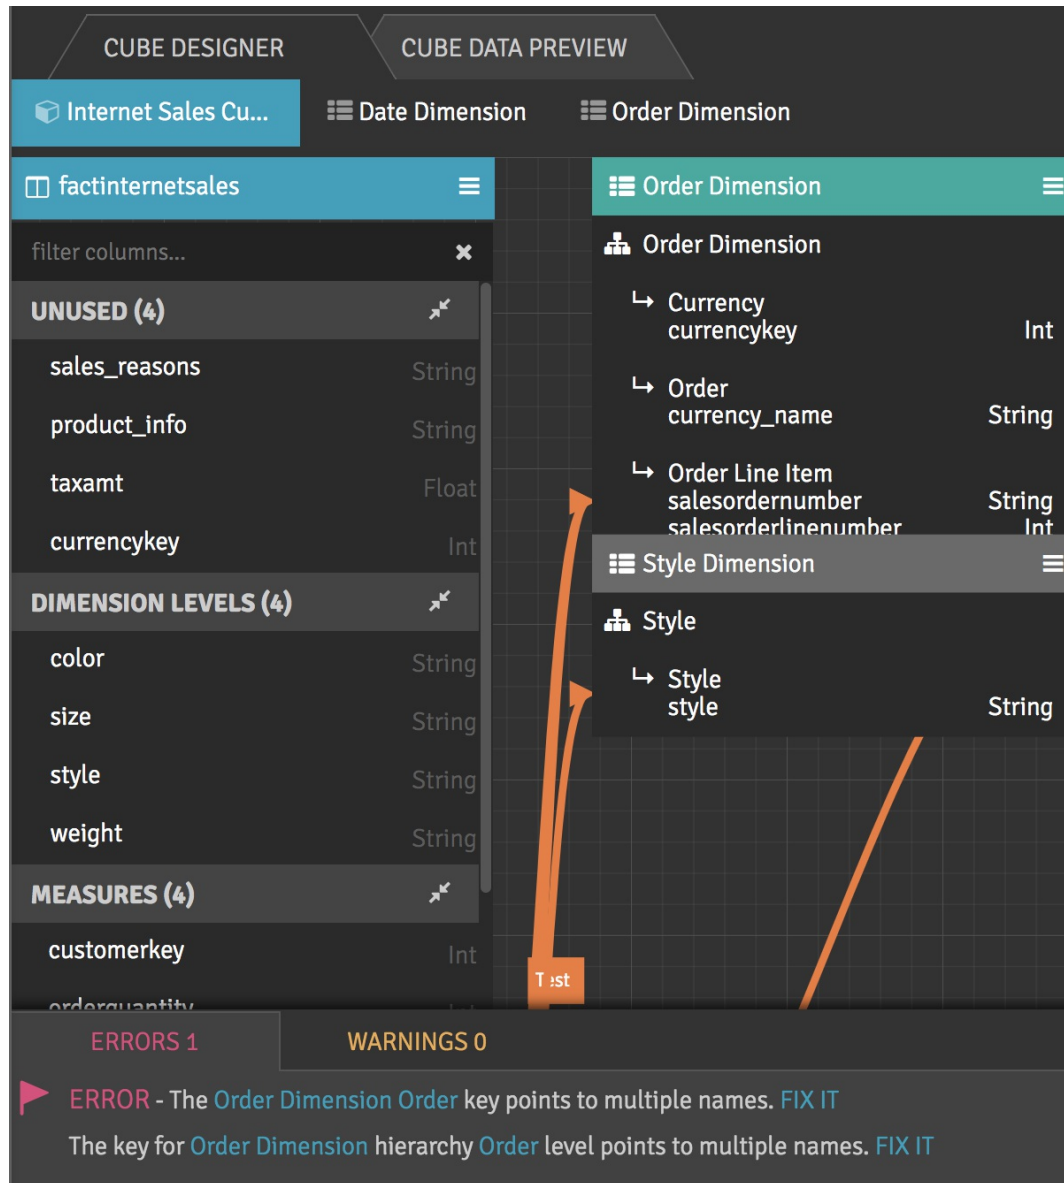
CUBE DESIGNER
CUBE DATA PREVIEW

Internet Sales Cu...
Date Dimension
Order Dimension

factinternetsales

filter columns...

UNUSED (4)
sales_reasons String
product_info String
taxamt Float
currencykey Int

DIMENSION LEVELS (4)
color String
size String
style String
weight String

MEASURES (4)
customerkey Int
orderquantity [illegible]

Order Dimension
Order Dimension
↳ Currency
currencykey Int
↳ Order
currency_name String
↳ Order Line Item
salesordernumber String
salesorderlinenumber Int

Style Dimension
Style
↳ Style
style String

T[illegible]st

ERRORS 1
WARNINGS 0

ERROR - The Order Dimension Order key points to multiple names. FIX IT
The key for Order Dimension hierarchy Order level points to multiple names. FIX IT